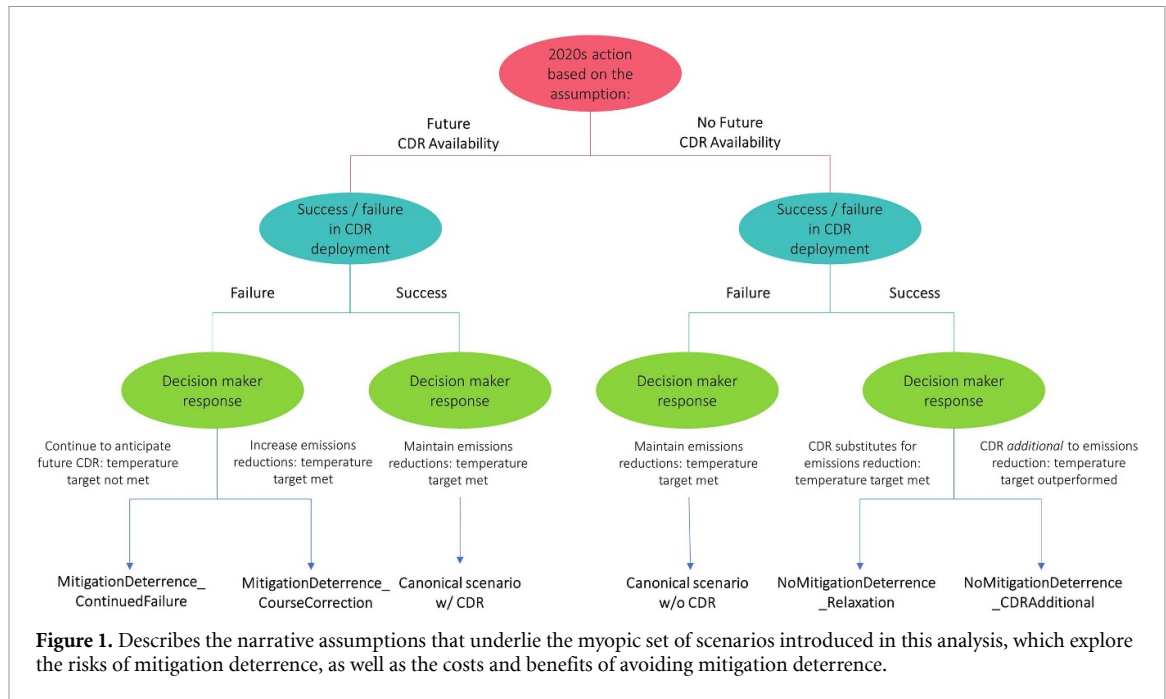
2020s action based on the assumption:

Future CDR Availability

No Future CDR Availability

Success / failure in CDR deployment

Success / failure in CDR deployment

Failure

Success

Failure

Success

Decision maker response

Decision maker response

Decision maker response

Decision maker response

Continue to anticipate future CDR: temperature target not met

Increase emissions reductions: temperature target met

Maintain emissions reductions: temperature target met

Maintain emissions reductions: temperature target met

CDR substitutes for emissions reduction: temperature target met

CDR *additional* to emissions reduction: temperature target outperformed

MitigationDeterrence_ContinuedFailure

MitigationDeterrence_CourseCorrection

Canonical scenario w/ CDR

Canonical scenario w/o CDR

NoMitigationDeterrence_Relaxation

NoMitigationDeterrence_CDRAdditional

**Figure 1.** Describes the narrative assumptions that underlie the myopic set of scenarios introduced in this analysis, which explore the risks of mitigation deterrence, as well as the costs and benefits of avoiding mitigation deterrence.